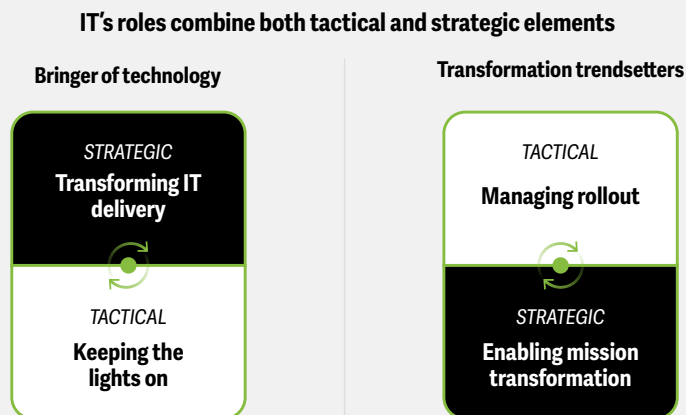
IT's roles combine both tactical and strategic elements

Bringer of technology

STRATEGIC
Transforming IT delivery

TACTICAL
Keeping the lights on

Transformation trendsetters

TACTICAL
Managing rollout

STRATEGIC
Enabling mission transformation